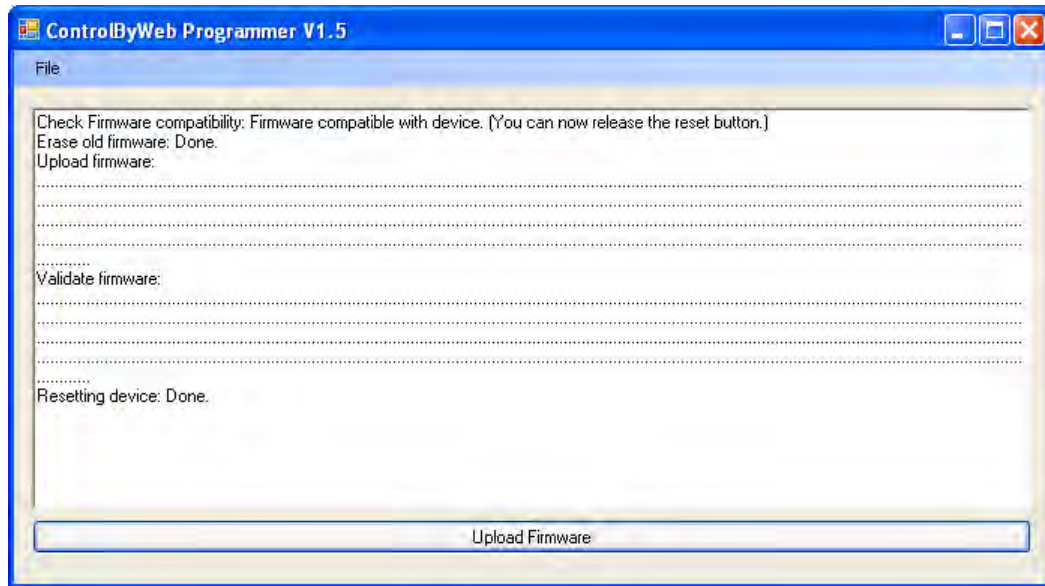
ControlByWeb Programmer V1.5

File

Check Firmware compatibility: Firmware compatible with device. (You can now release the reset button.)
Erase old firmware: Done.
Upload firmware:
..........................................................................................................................................................................................................
..........................................................................................................................................................................................................
..........................................................................................................................................................................................................
..........................................................................................................................................................................................................
............
Validate firmware:
..........................................................................................................................................................................................................
..........................................................................................................................................................................................................
..........................................................................................................................................................................................................
..........................................................................................................................................................................................................
............
Resetting device: Done.

Upload Firmware